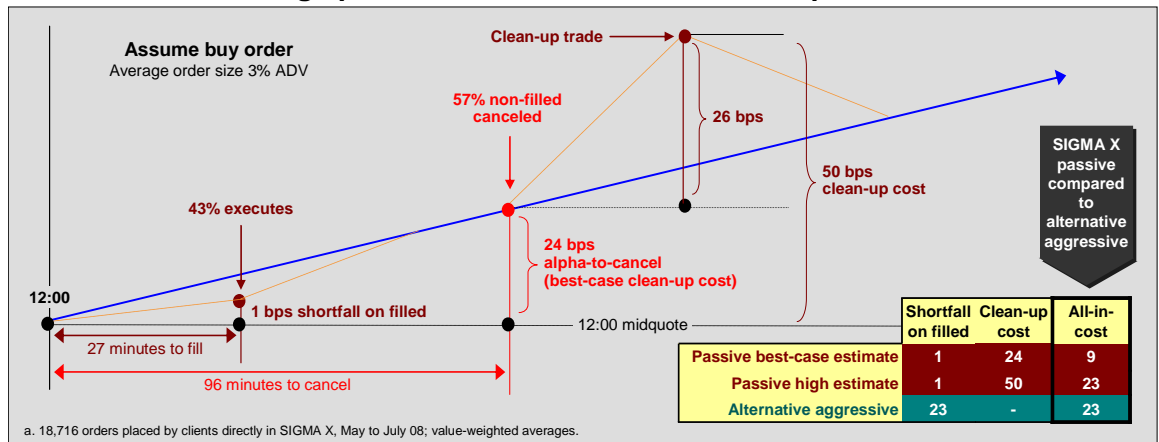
Assume buy order
Average order size 3% ADV

Clean-up trade

57% non-filled canceled

26 bps

50 bps clean-up cost

43% executes

24 bps alpha-to-cancel (best-case clean-up cost)

12:00

1 bps shortfall on filled

12:00 midquote

27 minutes to fill

96 minutes to cancel

SIGMA X passive compared to alternative aggressive

| | Shortfall on filled | Clean-up cost | All-in-cost |
|---|---|---|---|
| Passive best-case estimate | 1 | 24 | 9 |
| Passive high estimate | 1 | 50 | 23 |
| Alternative aggressive | 23 | - | 23 |

a. 18,716 orders placed by clients directly in SIGMA X, May to July 08; value-weighted averages.